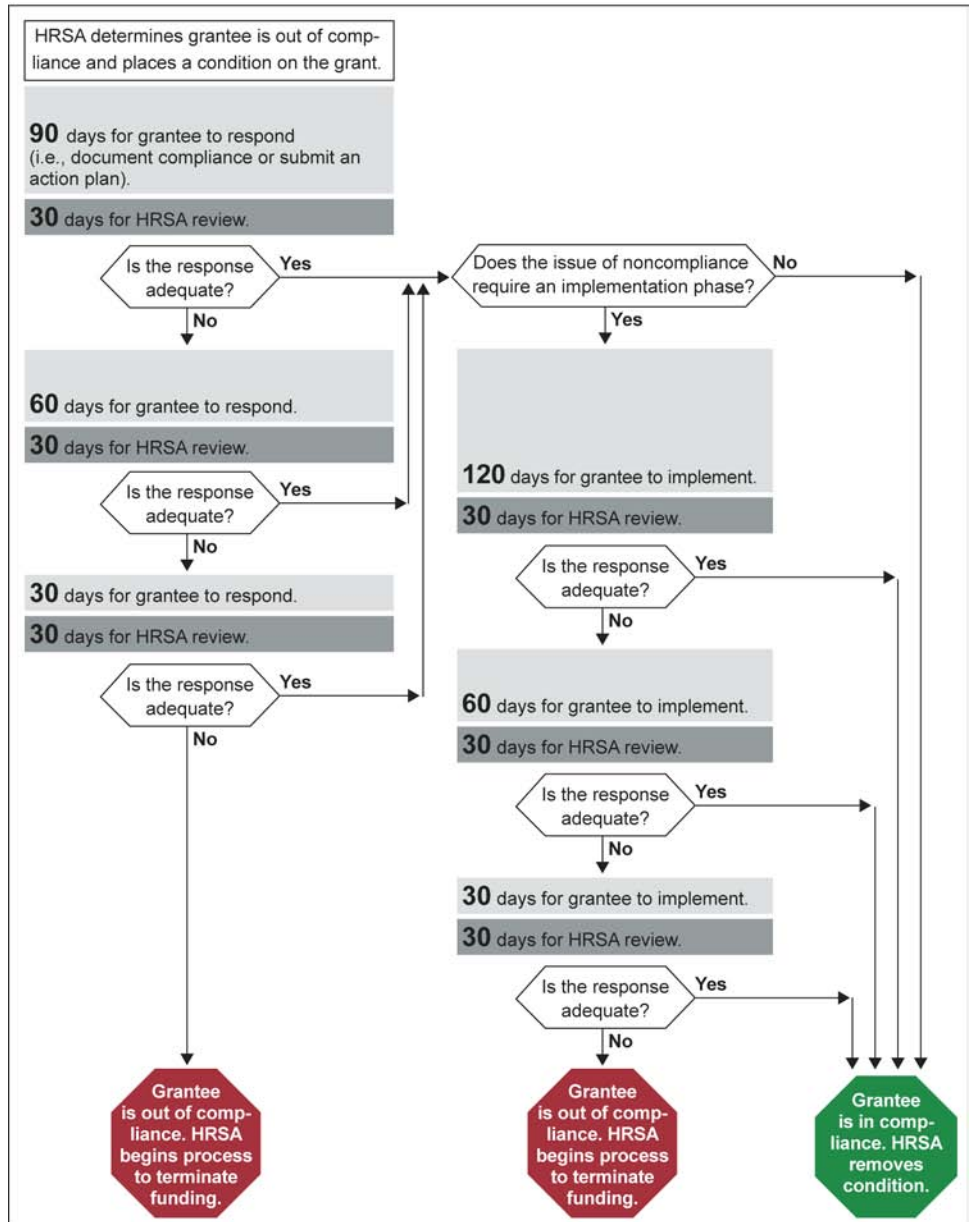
HRSA determines grantee is out of compliance and places a condition on the grant.

**90** days for grantee to respond (i.e., document compliance or submit an action plan).

**30** days for HRSA review.

Is the response adequate?

Yes

No

**60** days for grantee to respond.

**30** days for HRSA review.

Is the response adequate?

Yes

No

**30** days for grantee to respond.

**30** days for HRSA review.

Is the response adequate?

Yes

No

Grantee is out of compliance. HRSA begins process to terminate funding.

Does the issue of noncompliance require an implementation phase?

No

Yes

**120** days for grantee to implement.

**30** days for HRSA review.

Is the response adequate?

Yes

No

**60** days for grantee to implement.

**30** days for HRSA review.

Is the response adequate?

Yes

No

**30** days for grantee to implement.

**30** days for HRSA review.

Is the response adequate?

Yes

No

Grantee is out of compliance. HRSA begins process to terminate funding.

Grantee is in compliance. HRSA removes condition.